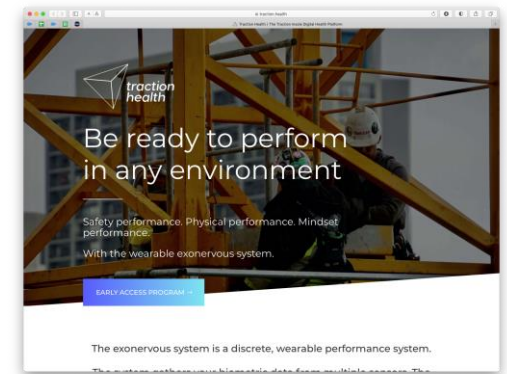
tractionhealth

Traction Health | The Traction Inside Digital Health Platform

traction health

Be ready to perform in any environment

Safety performance. Physical performance. Mindset performance.

With the wearable exonervous system.

EARLY ACCESS PROGRAM →

The exonervous system is a discrete, wearable performance system.

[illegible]